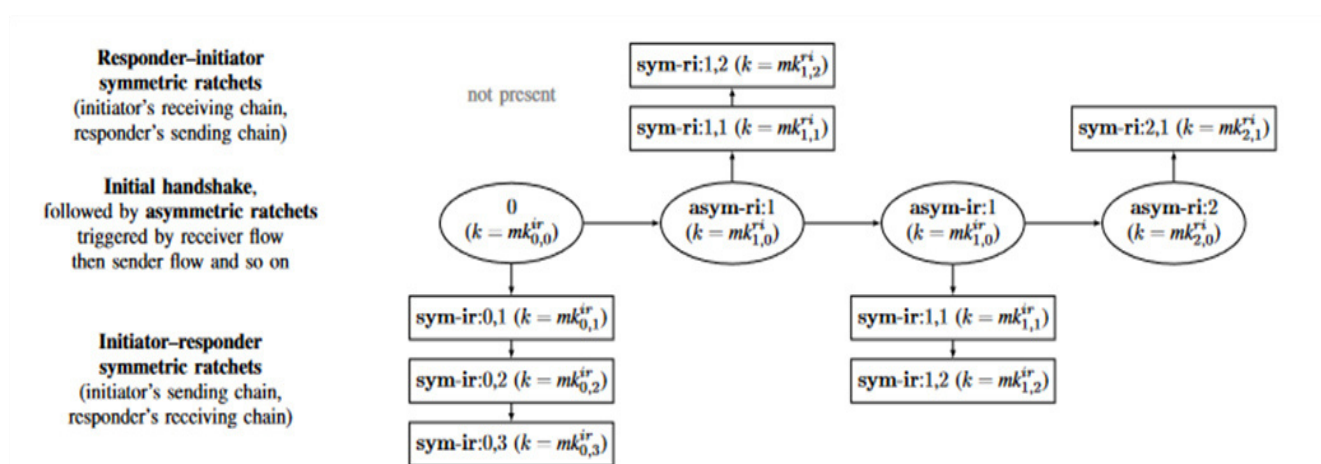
**Responder–initiator symmetric ratchets**
(initiator's receiving chain, responder's sending chain)

**Initial handshake**,
followed by **asymmetric ratchets**
triggered by receiver flow
then sender flow and so on

**Initiator–responder symmetric ratchets**
(initiator's sending chain, responder's receiving chain)

not present

**sym-ri**:1,2 ($k = mk^{ri}_{1,2}$)

**sym-ri**:1,1 ($k = mk^{ri}_{1,1}$)

**sym-ri**:2,1 ($k = mk^{ri}_{2,1}$)

0
($k = mk^{ir}_{0,0}$)

**asym-ri**:1
($k = mk^{ri}_{1,0}$)

**asym-ir**:1
($k = mk^{ir}_{1,0}$)

**asym-ri**:2
($k = mk^{ri}_{2,0}$)

**sym-ir**:0,1 ($k = mk^{ir}_{0,1}$)

**sym-ir**:0,2 ($k = mk^{ir}_{0,2}$)

**sym-ir**:0,3 ($k = mk^{ir}_{0,3}$)

**sym-ir**:1,1 ($k = mk^{ir}_{1,1}$)

**sym-ir**:1,2 ($k = mk^{ir}_{1,2}$)